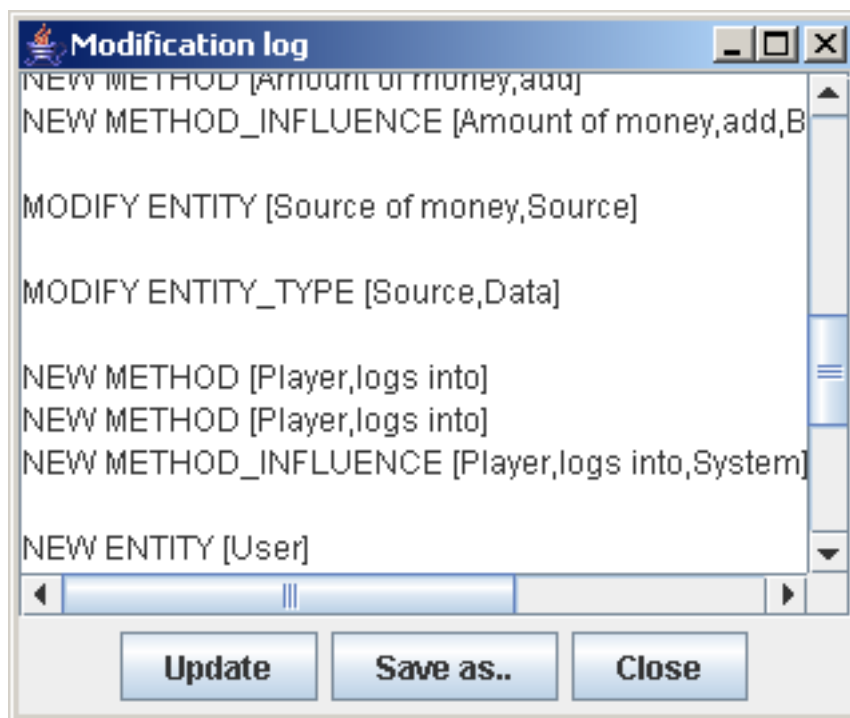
Modification log

NEW METHOD [Amount of money,add]
NEW METHOD_INFLUENCE [Amount of money,add,B

MODIFY ENTITY [Source of money,Source]

MODIFY ENTITY_TYPE [Source,Data]

NEW METHOD [Player,logs into]
NEW METHOD [Player,logs into]
NEW METHOD_INFLUENCE [Player,logs into,System]

NEW ENTITY [User]

Update Save as.. Close